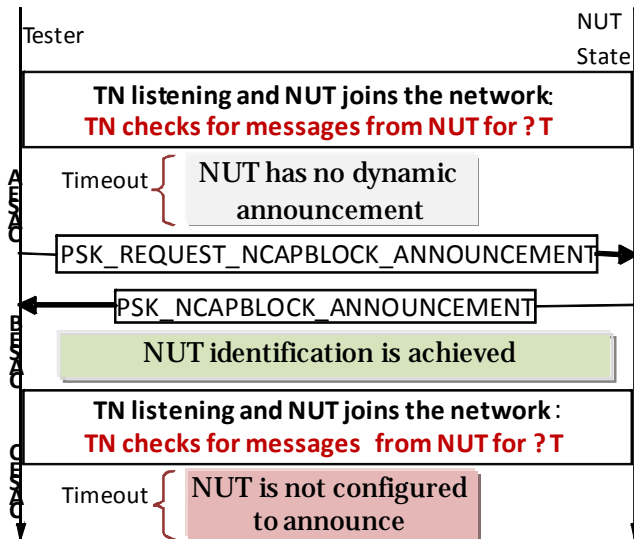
Tester

NUT State

TN listening and NUT joins the network:
TN checks for messages from NUT for ? T

A
E
S
A
C

Timeout

NUT has no dynamic announcement

PSK_REQUEST_NCAPBLOCK_ANNOUNCEMENT

PSK_NCAPBLOCK_ANNOUNCEMENT

B
E
S
A
C

NUT identification is achieved

TN listening and NUT joins the network:
TN checks for messages from NUT for ? T

C
E
S
A
C

Timeout

NUT is not configured to announce